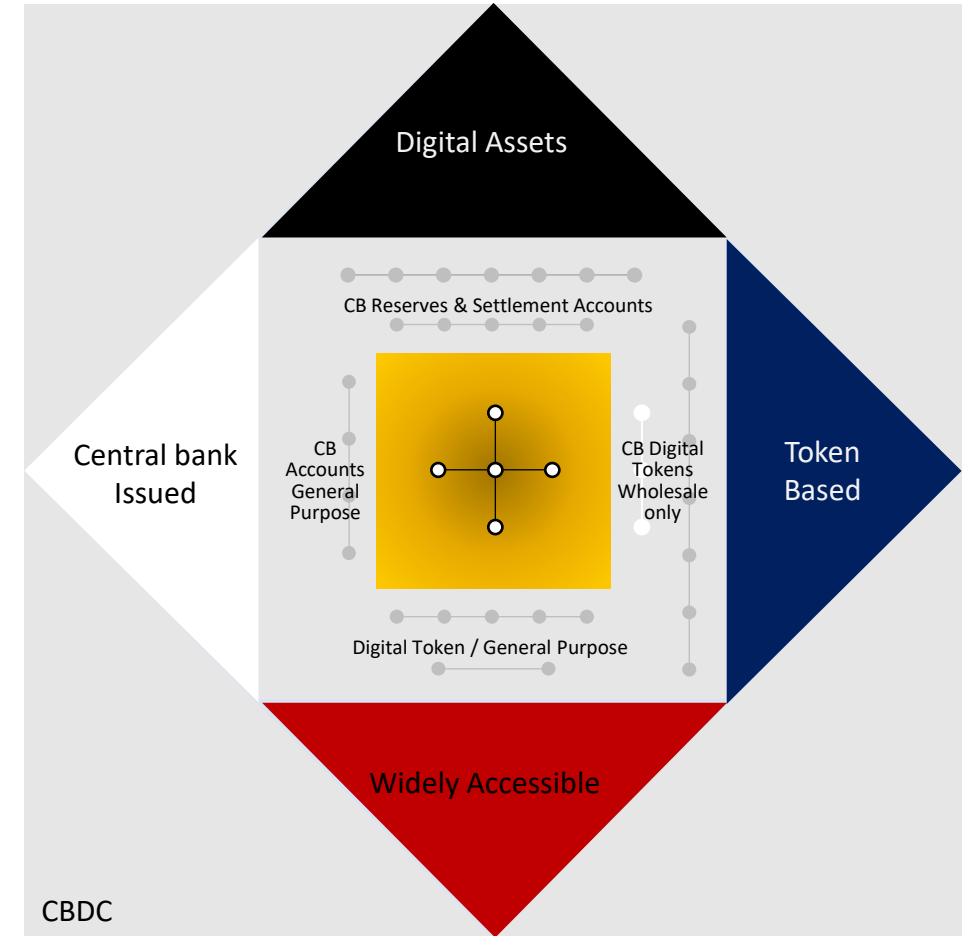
Digital Assets

CB Reserves & Settlement Accounts

Central bank Issued

CB Accounts General Purpose

CB Digital Tokens Wholesale only

Token Based

Digital Token / General Purpose

Widely Accessible

CBDC